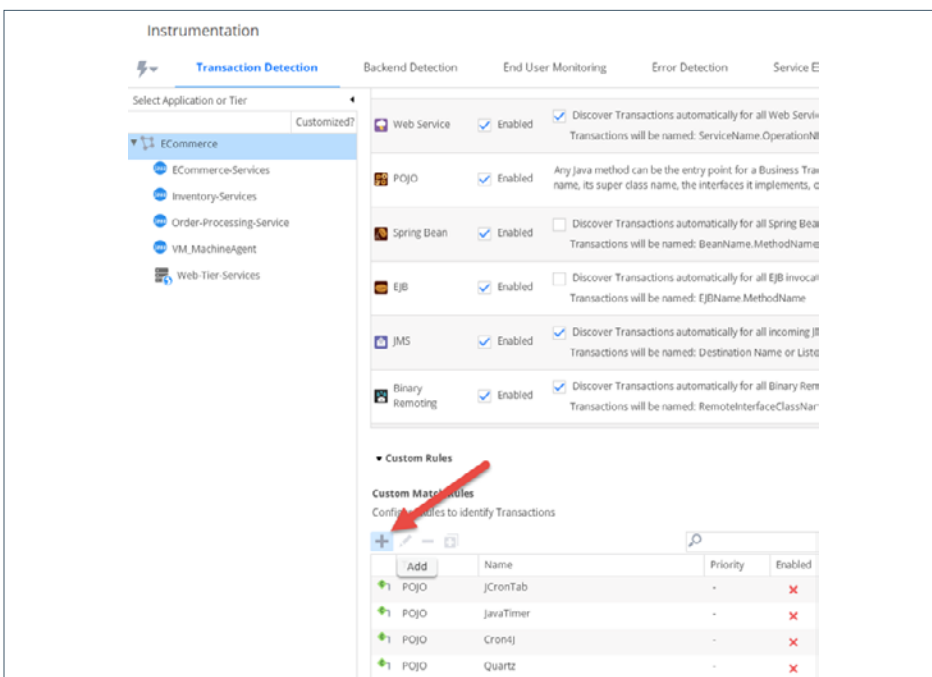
Instrumentation

Transaction Detection | Backend Detection | End User Monitoring | Error Detection | Service E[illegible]

Select Application or Tier

Customized?

ECommerce
ECommerce-Services
Inventory-Services
Order-Processing-Service
VM_MachineAgent
Web-Tier-Services

| | | |
|---|---|---|
| Web Service | Enabled | Discover Transactions automatically for all Web Servi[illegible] Transactions will be named: ServiceName.OperationN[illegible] |
| POJO | Enabled | Any Java method can be the entry point for a Business Tra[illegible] name, its super class name, the interfaces it implements, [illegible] |
| Spring Bean | Enabled | Discover Transactions automatically for all Spring Bea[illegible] Transactions will be named: BeanName.MethodName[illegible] |
| EJB | Enabled | Discover Transactions automatically for all EJB invoca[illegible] Transactions will be named: EJBName.MethodName |
| JMS | Enabled | Discover Transactions automatically for all incoming J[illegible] Transactions will be named: Destination Name or List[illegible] |
| Binary Remoting | Enabled | Discover Transactions automatically for all Binary Re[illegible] Transactions will be named: RemoteInterfaceClassNa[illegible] |

Custom Rules

Custom Mat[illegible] Rules

Confi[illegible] rules to identify Transactions

Add

| | Name | Priority | Enabled |
|---|---|---|---|
| POJO | JCronTab | - | ✕ |
| POJO | JavaTimer | - | ✕ |
| POJO | Cron4J | - | ✕ |
| POJO | Quartz | - | ✕ |